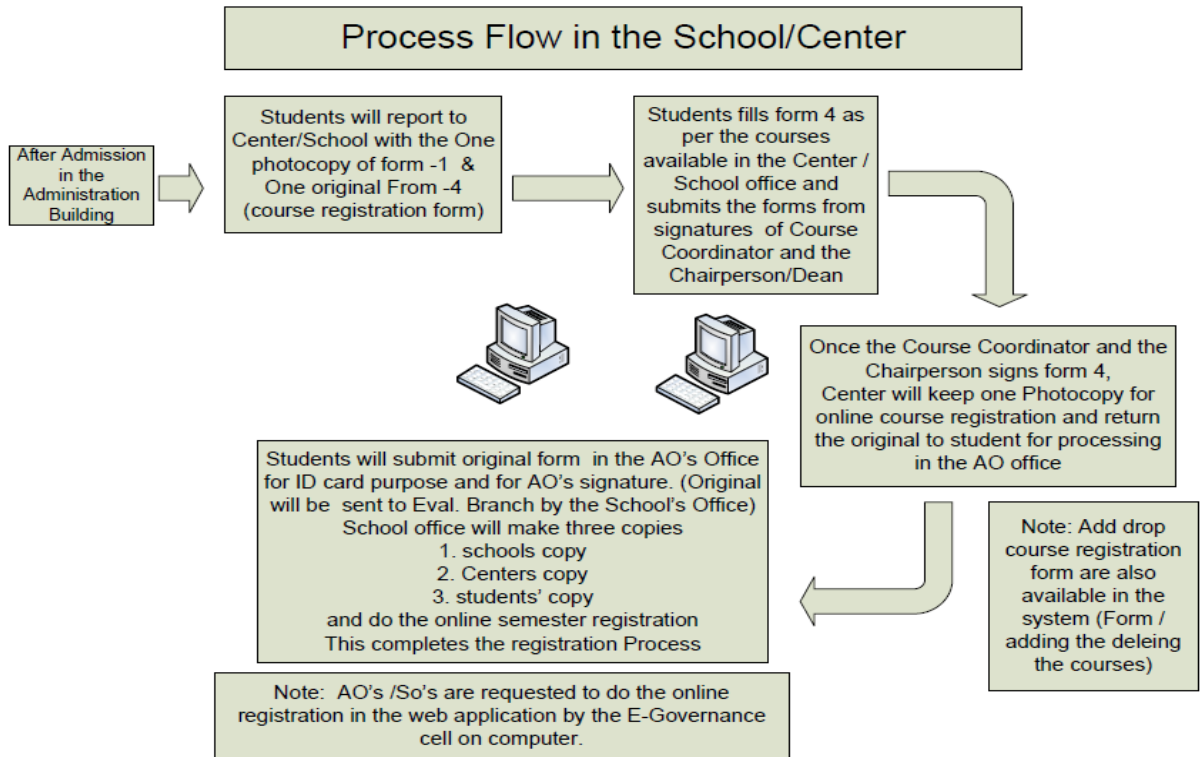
Process Flow in the School/Center

After Admission in the Administration Building

Students will report to Center/School with the One photocopy of form -1 & One original From -4 (course registration form)

Students fills form 4 as per the courses available in the Center / School office and submits the forms from signatures of Course Coordinator and the Chairperson/Dean

Once the Course Coordinator and the Chairperson signs form 4, Center will keep one Photocopy for online course registration and return the original to student for processing in the AO office

Students will submit original form in the AO's Office for ID card purpose and for AO's signature. (Original will be sent to Eval. Branch by the School's Office) School office will make three copies
1. schools copy
2. Centers copy
3. students' copy
and do the online semester registration
This completes the registration Process

Note: Add drop course registration form are also available in the system (Form / adding the deleing the courses)

Note: AO's /So's are requested to do the online registration in the web application by the E-Governance cell on computer.